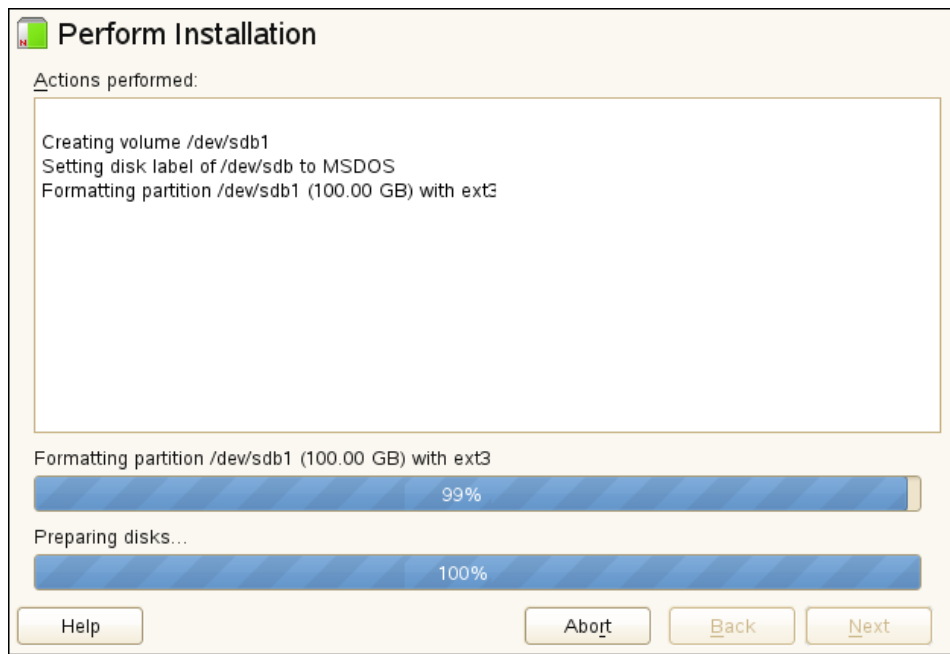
Perform Installation

Actions performed:

Creating volume /dev/sdb1
Setting disk label of /dev/sdb to MSDOS
Formatting partition /dev/sdb1 (100.00 GB) with ext3

Formatting partition /dev/sdb1 (100.00 GB) with ext3

99%

Preparing disks...

100%

Help

Abort

Back

Next